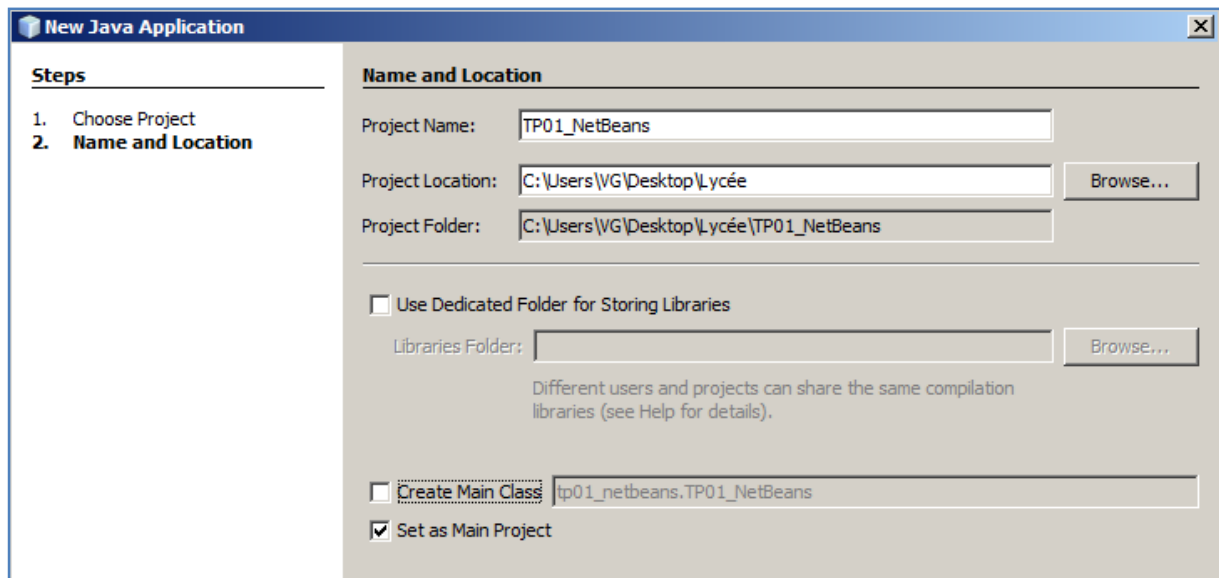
New Java Application

Steps

1. Choose Project
2. Name and Location

Name and Location

Project Name: TP01_NetBeans

Project Location: C:\Users\VG\Desktop\Lycée Browse...

Project Folder: C:\Users\VG\Desktop\Lycée\TP01_NetBeans

Use Dedicated Folder for Storing Libraries

Libraries Folder: Browse...

Different users and projects can share the same compilation libraries (see Help for details).

Create Main Class tp01_netbeans.TP01_NetBeans

Set as Main Project